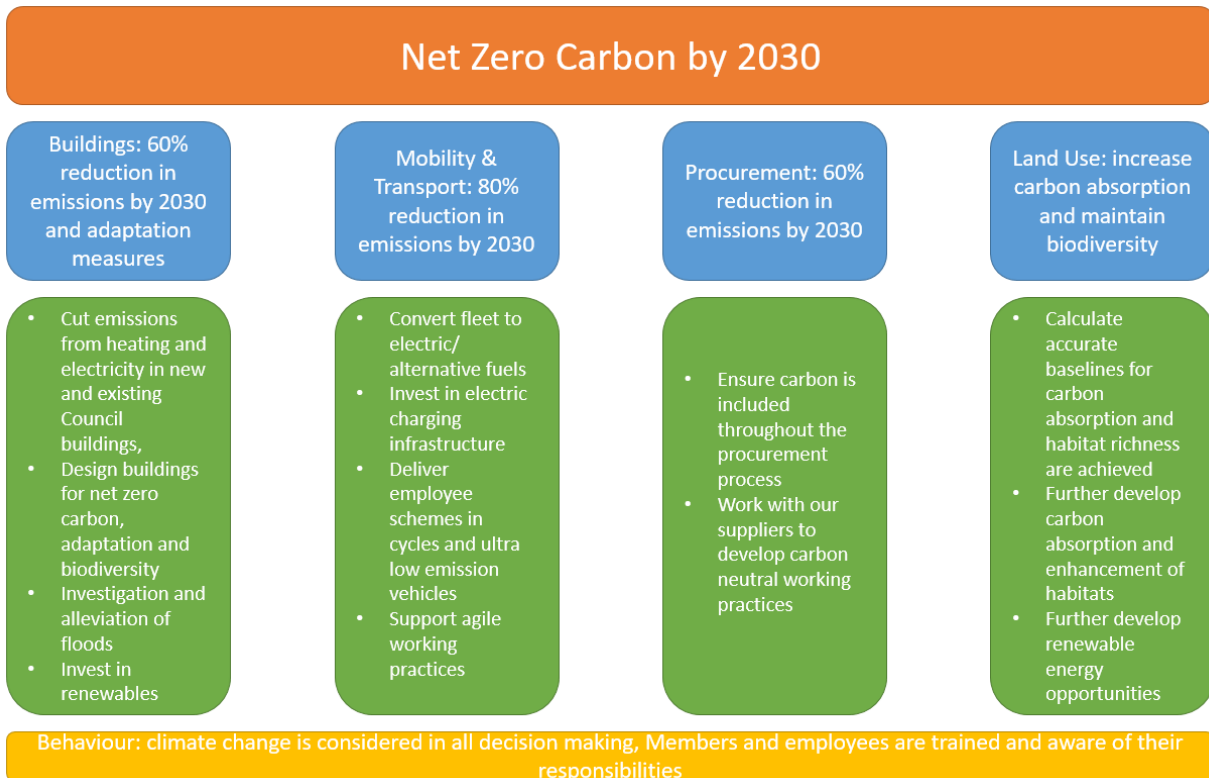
Net Zero Carbon by 2030

Buildings: 60% reduction in emissions by 2030 and adaptation measures

- Cut emissions from heating and electricity in new and existing Council buildings,
- Design buildings for net zero carbon, adaptation and biodiversity
- Investigation and alleviation of floods
- Invest in renewables

Mobility & Transport: 80% reduction in emissions by 2030

- Convert fleet to electric/ alternative fuels
- Invest in electric charging infrastructure
- Deliver employee schemes in cycles and ultra low emission vehicles
- Support agile working practices

Procurement: 60% reduction in emissions by 2030

- Ensure carbon is included throughout the procurement process
- Work with our suppliers to develop carbon neutral working practices

Land Use: increase carbon absorption and maintain biodiversity

- Calculate accurate baselines for carbon absorption and habitat richness are achieved
- Further develop carbon absorption and enhancement of habitats
- Further develop renewable energy opportunities

Behaviour: climate change is considered in all decision making, Members and employees are trained and aware of their responsibilities